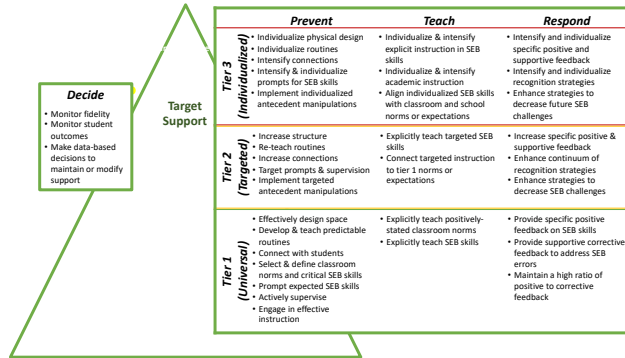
Decide

• Monitor fidelity
• Monitor student outcomes
• Make data-based decisions to maintain or modify support

Target Support

| | Prevent | Teach | Respond |
|---|---|---|---|
| Tier 3 (Individualized) | • Individualize physical design<br>• Individualize routines<br>• Intensify connections<br>• Intensify & individualize prompts for SEB skills<br>• Implement individualized antecedent manipulations | • Individualize & intensify explicit instruction in SEB skills<br>• Individualize & intensify academic instruction<br>• Align individualized SEB skills with classroom and school norms or expectations | • Intensify and individualize specific positive and supportive feedback<br>• Intensify and individualize recognition strategies<br>• Enhance strategies to decrease future SEB challenges |
| Tier 2 (Targeted) | • Increase structure<br>• Re-teach routines<br>• Increase connections<br>• Target prompts & supervision<br>• Implement targeted antecedent manipulations | • Explicitly teach targeted SEB skills<br>• Connect targeted instruction to tier 1 norms or expectations | • Increase specific positive & supportive feedback<br>• Enhance continuum of recognition strategies<br>• Enhance strategies to decrease SEB challenges |
| Tier 1 (Universal) | • Effectively design space<br>• Develop & teach predictable routines<br>• Connect with students<br>• Select & define classroom norms and critical SEB skills<br>• Prompt expected SEB skills<br>• Actively supervise<br>• Engage in effective instruction | • Explicitly teach positively-stated classroom norms<br>• Explicitly teach SEB skills | • Provide specific positive feedback on SEB skills<br>• Provide supportive corrective feedback to address SEB errors<br>• Maintain a high ratio of positive to corrective feedback |